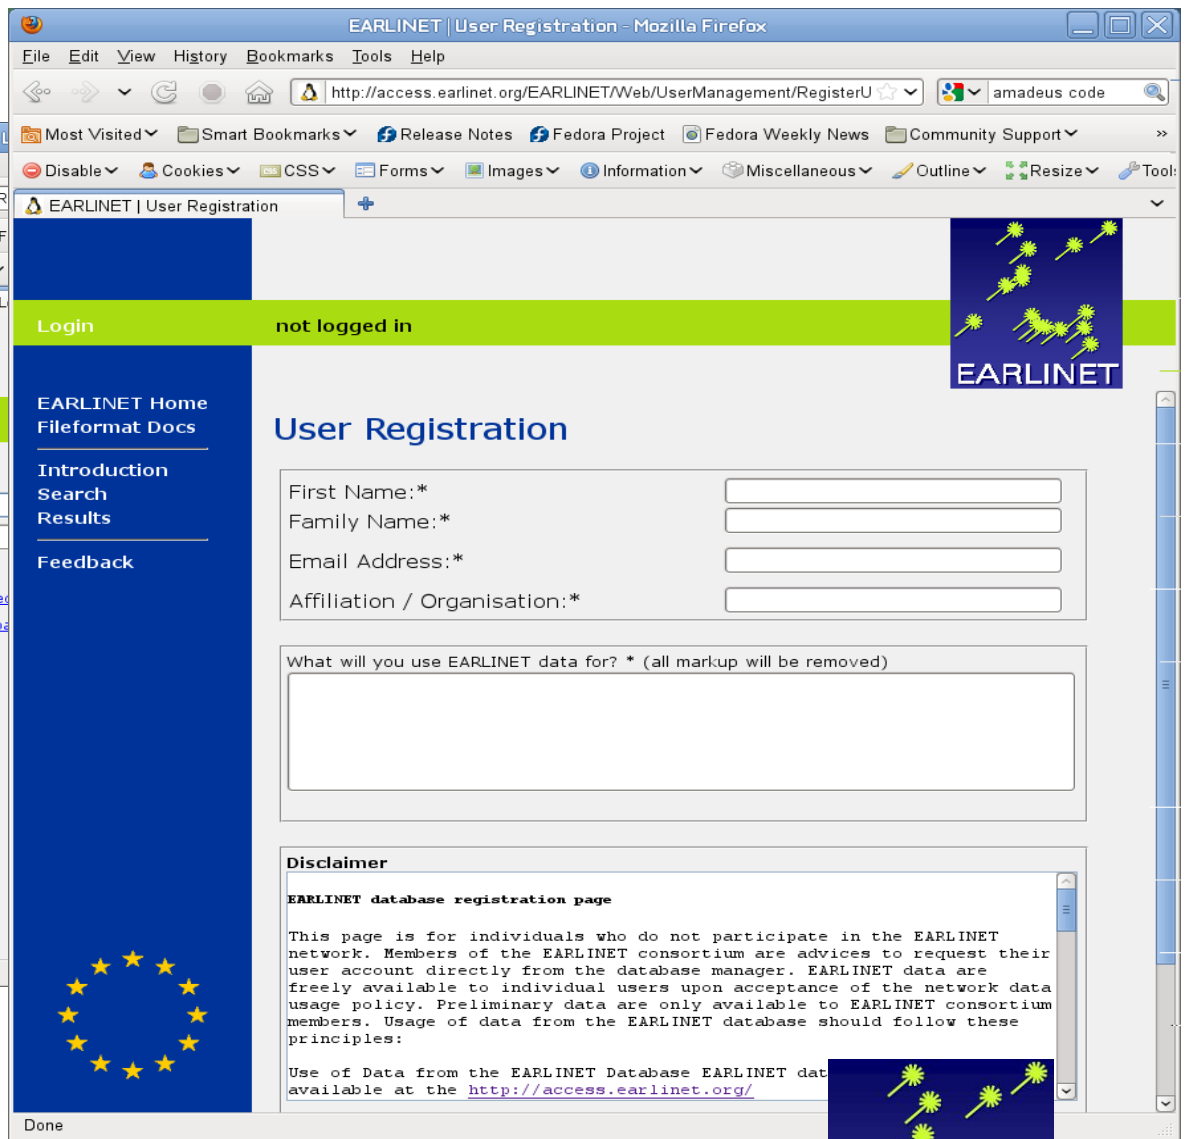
EARLINET | User Registration - Mozilla Firefox

File Edit View History Bookmarks Tools Help

http://access.earlinet.org/EARLINET/Web/UserManagement/RegisterU

amadeus code

Most Visited Smart Bookmarks Release Notes Fedora Project Fedora Weekly News Community Support »

Disable Cookies CSS Forms Images Information Miscellaneous Outline Resize Tools

EARLINET | User Registration

Login

not logged in

EARLINET

EARLINET Home
Fileformat Docs

Introduction
Search
Results

Feedback

User Registration

First Name:*
Family Name:*
Email Address:*
Affiliation / Organisation:*

What will you use EARLINET data for? * (all markup will be removed)

Disclaimer

EARLINET database registration page

This page is for individuals who do not participate in the EARLINET network. Members of the EARLINET consortium are advices to request their user account directly from the database manager. EARLINET data are freely available to individual users upon acceptance of the network data usage policy. Preliminary data are only available to EARLINET consortium members. Usage of data from the EARLINET database should follow these principles:

Use of Data from the EARLINET Database EARLINET dat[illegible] available at the http://access.earlinet.org/

Done